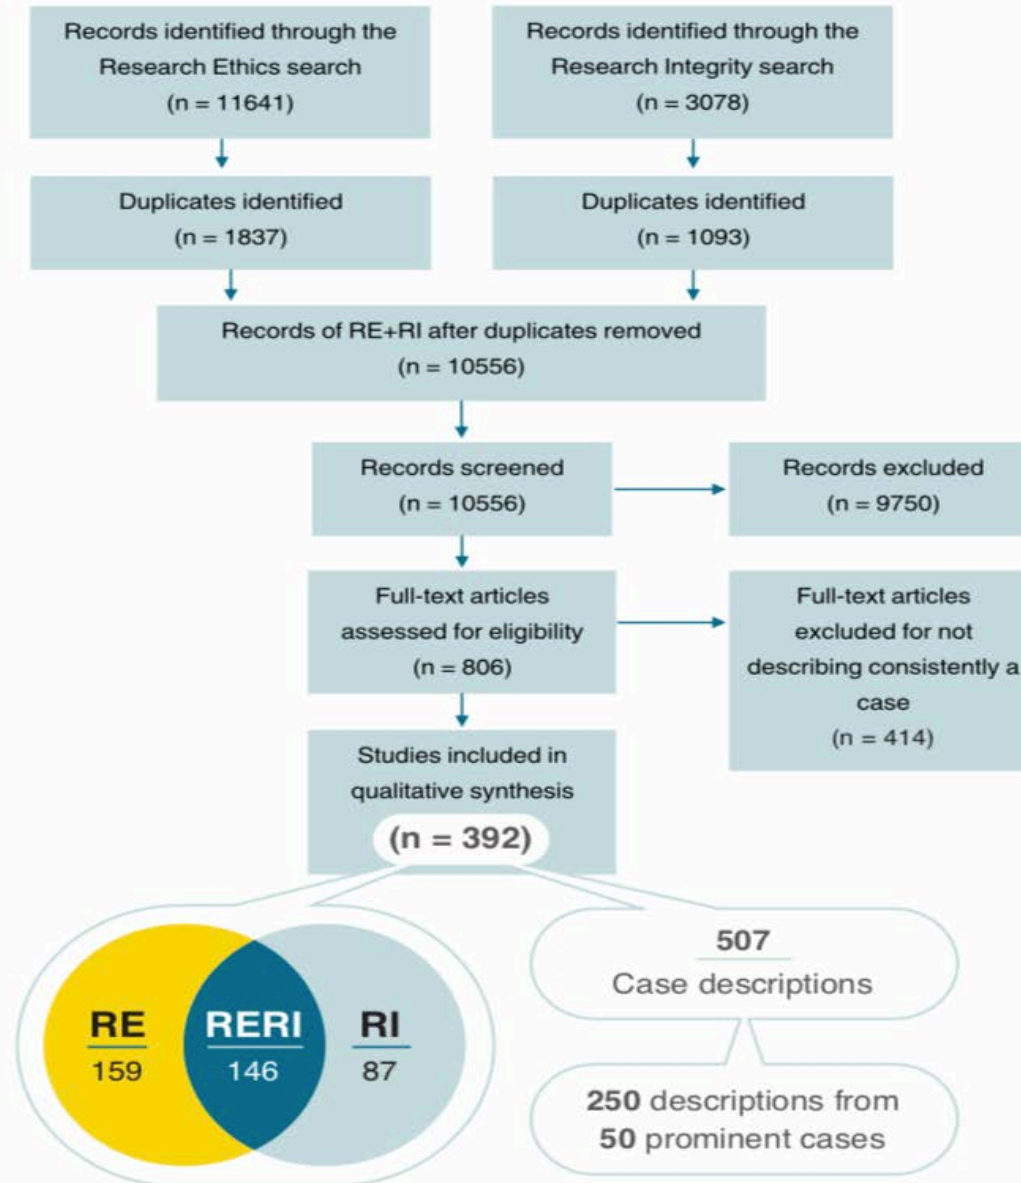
Records identified through the Research Ethics search (n = 11641)

Records identified through the Research Integrity search (n = 3078)

Duplicates identified (n = 1837)

Duplicates identified (n = 1093)

Records of RE+RI after duplicates removed (n = 10556)

Records screened (n = 10556)

Records excluded (n = 9750)

Full-text articles assessed for eligibility (n = 806)

Full-text articles excluded for not describing consistently a case (n = 414)

Studies included in qualitative synthesis (n = 392)

RE 159

RERI 146

RI 87

507 Case descriptions

250 descriptions from 50 prominent cases